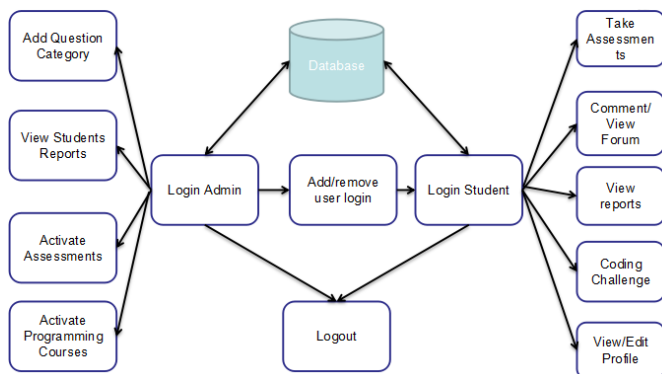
Add Question Category

View Students Reports

Activate Assessments

Activate Programming Courses

Database

Login Admin

Add/remove user login

Login Student

Logout

Take Assessments

Comment/ View Forum

View reports

Coding Challenge

View/Edit Profile